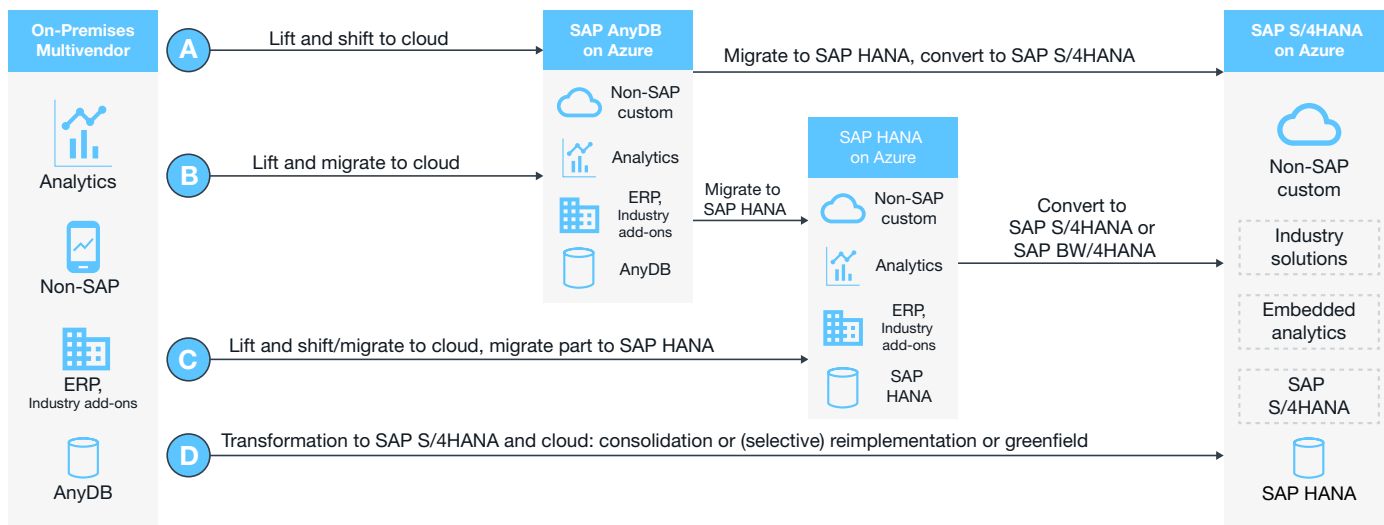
On-Premises Multivendor

Analytics

Non-SAP

ERP, Industry add-ons

AnyDB

A
Lift and shift to cloud

B
Lift and migrate to cloud

C
Lift and shift/migrate to cloud, migrate part to SAP HANA

D
Transformation to SAP S/4HANA and cloud: consolidation or (selective) reimplementation or greenfield

SAP AnyDB on Azure

Non-SAP custom

Analytics

ERP, Industry add-ons

AnyDB

Migrate to SAP HANA, convert to SAP S/4HANA

Migrate to SAP HANA

SAP HANA on Azure

Non-SAP custom

Analytics

ERP, Industry add-ons

SAP HANA

Convert to SAP S/4HANA or SAP BW/4HANA

SAP S/4HANA on Azure

Non-SAP custom

Industry solutions

Embedded analytics

SAP S/4HANA

SAP HANA